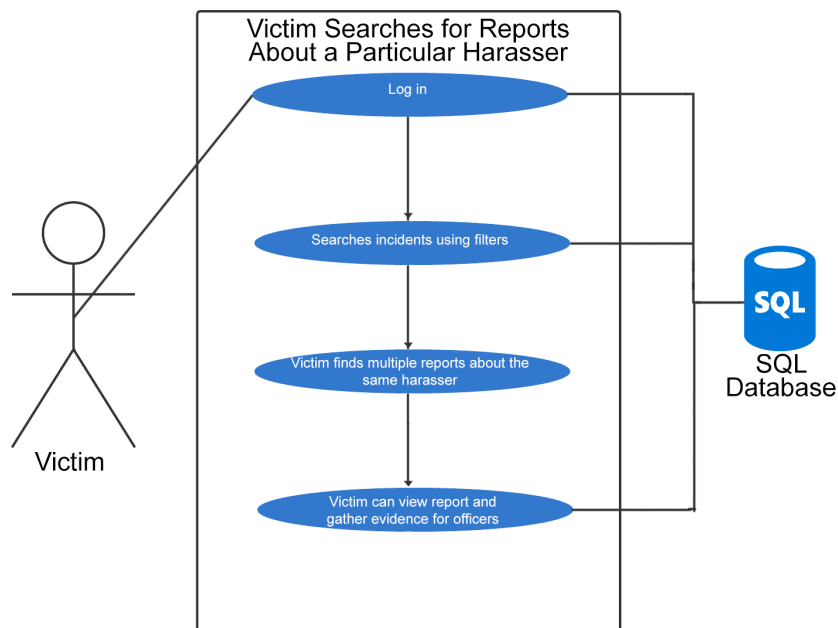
Victim Searches for Reports About a Particular Harasser

Log in

Searches incidents using filters

Victim finds multiple reports about the same harasser

Victim can view report and gather evidence for officers

Victim

SQL

SQL Database